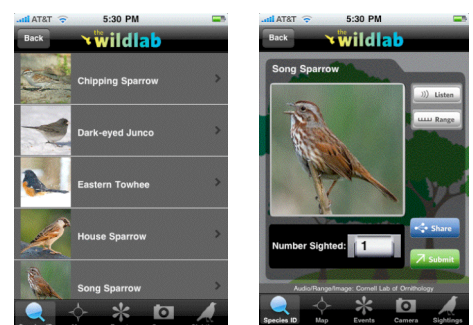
AT&T 5:30 PM

Back the wildlab

Chipping Sparrow

Dark-eyed Junco

Eastern Towhee

House Sparrow

Song Sparrow

AT&T 5:30 PM

Back the wildlab

Song Sparrow

Listen

Range

Share

Number Sighted: 1

Submit

Audio/Range/Image: Cornell Lab of Ornithology

Species ID Map Events Camera Sightings